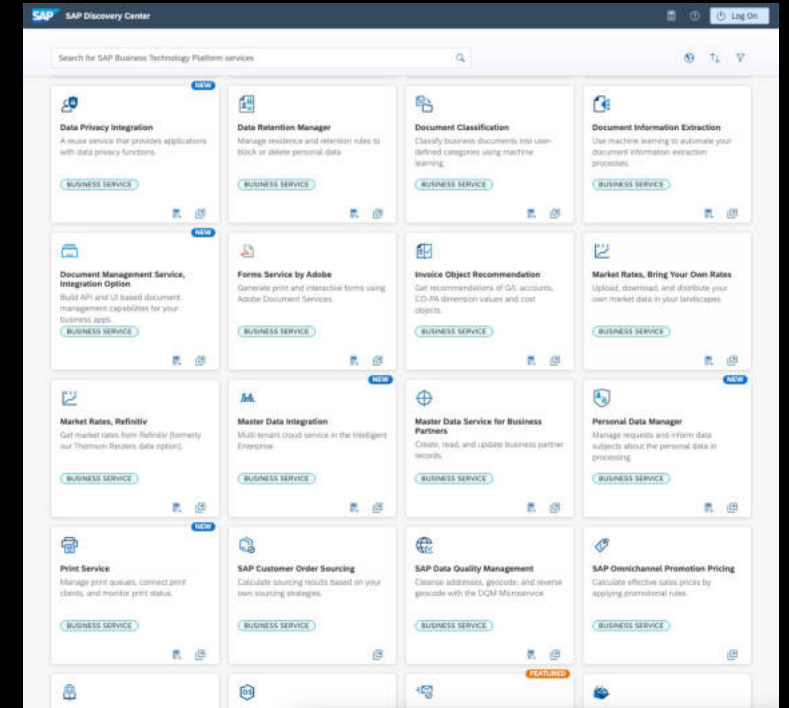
SAP SAP Discovery Center

Log On

Search for SAP Business Technology Platform services

NEW

Data Privacy Integration

A reuse service that provides applications with data privacy functions.

BUSINESS SERVICE

Data Retention Manager

Manage residence and retention rules to block or delete personal data

BUSINESS SERVICE

Document Classification

Classify business documents into user-defined categories using machine learning.

BUSINESS SERVICE

Document Information Extraction

Use machine learning to automate your document information extraction processes.

BUSINESS SERVICE

NEW

Document Management Service, Integration Option

Build API and UI based document management capabilities for your business apps.

BUSINESS SERVICE

Forms Service by Adobe

Generate print and interactive forms using Adobe Document Services.

BUSINESS SERVICE

Invoice Object Recommendation

Get recommendations of G/L accounts, CO-PA dimension values and cost objects.

BUSINESS SERVICE

Market Rates, Bring Your Own Rates

Upload, download, and distribute your own market data in your landscapes.

BUSINESS SERVICE

Market Rates, Refinitiv

Get market rates from Refinitiv (formerly our Thomson Reuters data option).

BUSINESS SERVICE

NEW

Master Data Integration

Multi-tenant cloud service in the Intelligent Enterprise

BUSINESS SERVICE

Master Data Service for Business Partners

Create, read, and update business partner records.

BUSINESS SERVICE

NEW

Personal Data Manager

Manage requests and inform data subjects about the personal data in processing.

BUSINESS SERVICE

NEW

Print Service

Manage print queues, connect print clients, and monitor print status.

BUSINESS SERVICE

SAP Customer Order Sourcing

Calculate sourcing results based on your own sourcing strategies.

BUSINESS SERVICE

SAP Data Quality Management

Cleanse addresses, geocode, and reverse geocode with the DQM Microservice.

BUSINESS SERVICE

SAP Omnichannel Promotion Pricing

Calculate effective sales prices by applying promotional rules.

BUSINESS SERVICE

FEATURED